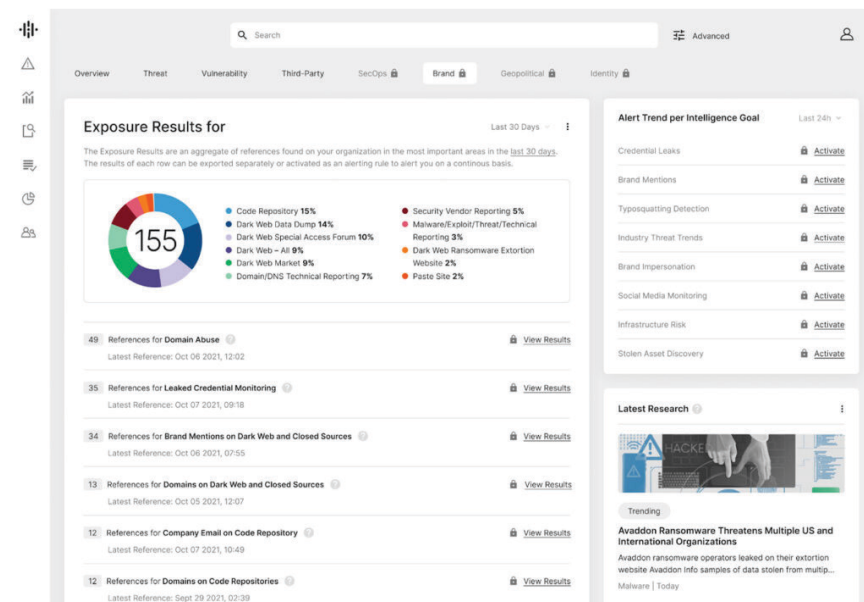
Search

Advanced

Overview Threat Vulnerability Third-Party SecOps Brand Geopolitical Identity

Exposure Results for

Last 30 Days

The Exposure Results are an aggregate of references found on your organization in the most important areas in the last 30 days. The results of each row can be exported separately or activated as an alerting rule to alert you on a continous basis.

155

Code Repository 15%
Dark Web Data Dump 14%
Dark Web Special Access Forum 10%
Dark Web – All 9%
Dark Web Market 9%
Domain/DNS Technical Reporting 7%

Security Vendor Reporting 5%
Malware/Exploit/Threat/Technical Reporting 3%
Dark Web Ransomware Extortion Website 2%
Paste Site 2%

49 References for Domain Abuse
Latest Reference: Oct 06 2021, 12:02
View Results

35 References for Leaked Credential Monitoring
Latest Reference: Oct 07 2021, 09:18
View Results

34 References for Brand Mentions on Dark Web and Closed Sources
Latest Reference: Oct 06 2021, 07:55
View Results

13 References for Domains on Dark Web and Closed Sources
Latest Reference: Oct 05 2021, 12:07
View Results

12 References for Company Email on Code Repository
Latest Reference: Oct 07 2021, 10:49
View Results

12 References for Domains on Code Repositories
Latest Reference: Sept 29 2021, 02:39
View Results

Alert Trend per Intelligence Goal

Last 24h

Credential Leaks Activate
Brand Mentions Activate
Typosquatting Detection Activate
Industry Threat Trends Activate
Brand Impersonation Activate
Social Media Monitoring Activate
Infrastructure Risk Activate
Stolen Asset Discovery Activate

Latest Research

HACKE

Trending

Avaddon Ransomware Threatens Multiple US and International Organizations

Avaddon ransomware operators leaked on their extortion website Avaddon info samples of data stolen from multip...

Malware | Today